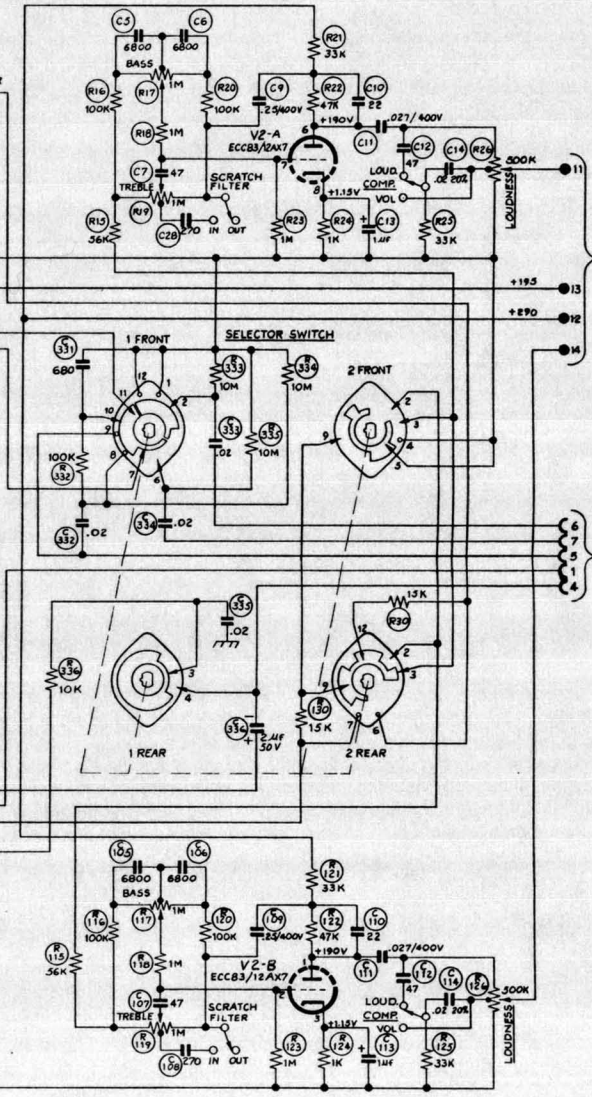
C5 6800 C6 6800 BASS R21 33K R16 100K R17 1M R20 100K C9 .25/400V R22 47K C10 22 6 +190V C11 .027/400V R18 1M V2-A ECC83/12AX7 7 C7 47 TREBLE R19 1M SCRATCH FILTER 8 +1.15V LOUD COMP. VOL C12 47 C14 .02 20% R26 500K LOUDNESS 11 R15 56K C28 270 IN OUT R23 1M R24 1K C13 1μF R25 33K

+195 13
+290 12
14

SELECTOR SWITCH
1 FRONT 2 FRONT
C 331 680 R 333 10M R 334 10M
12 1 2 11 10 9 8 7 6 3 4 5
100K R 332 C 333 .02 R 335 10M
C 332 .02 C 334 .02

6 7 5 1 4

C 335 .02 15K R30
R 336 10K 3 4 1 REAR
C 336 2μF 50V R 130 15K 12 2 3 7 8 6 2 REAR

C 105 6800 C 106 6800 BASS R 121 33K
R 116 100K R 117 1M R 120 100K C 109 .25/400V R 122 47K C 110 22
R 115 56K R 118 1M +190V C 111 .027/400V
V2-B ECC83/12AX7 C 112 47 C 114 .02 20% R 126 500K
C 107 47 TREBLE R 119 1M SCRATCH FILTER 3 +1.15V LOUD COMP. VOL LOUDNESS
C 108 270 IN OUT R 123 1M R 124 1K C 113 1μF R 125 33K